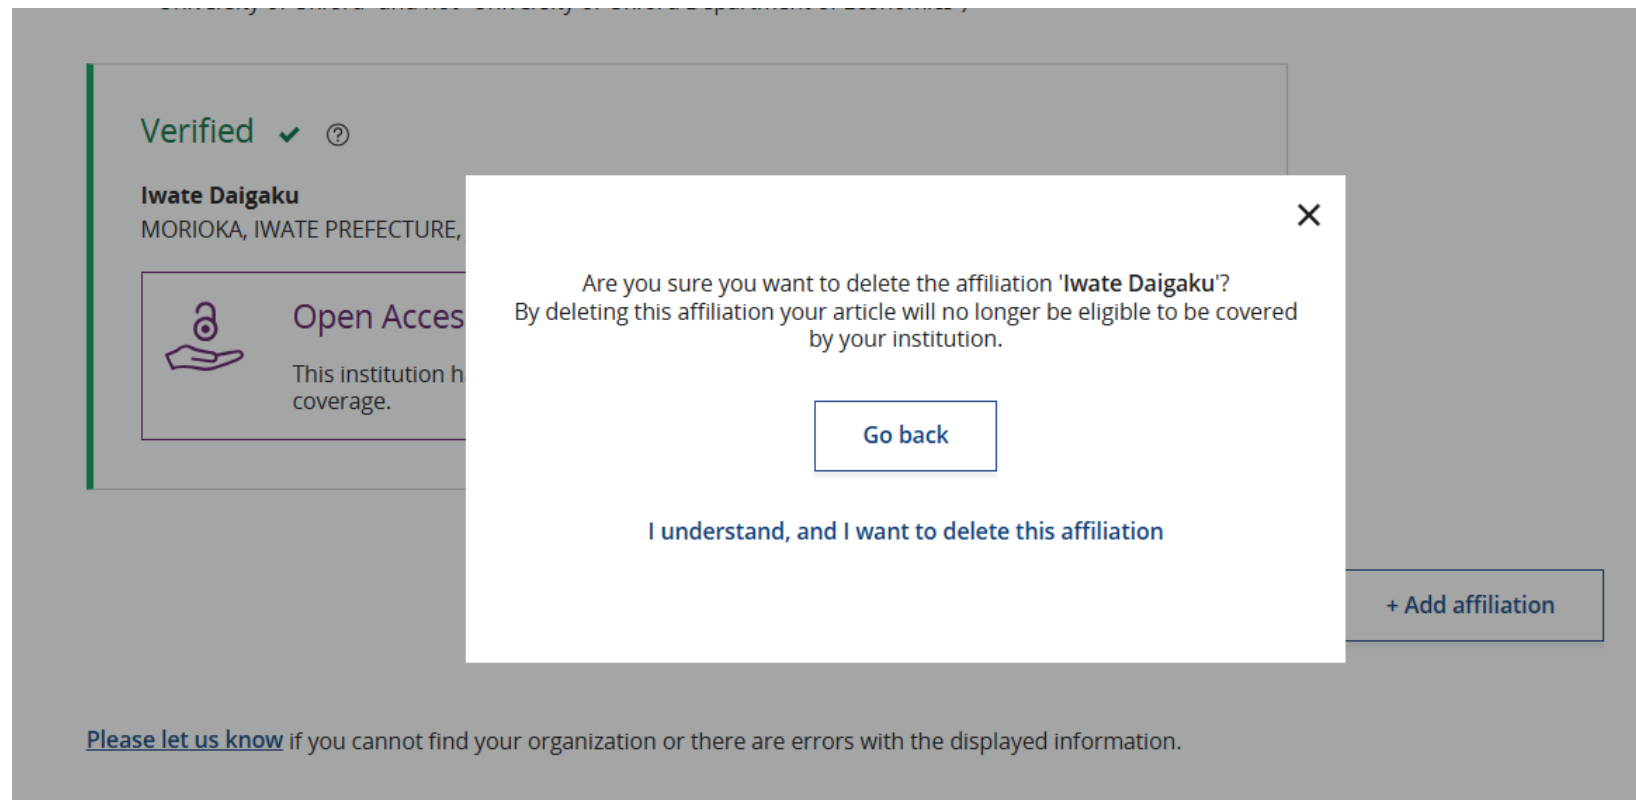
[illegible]

Verified ✔ ?

Iwate Daigaku
MORIOKA, IWATE PREFECTURE, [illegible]

Open Acces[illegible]

This institution h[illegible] coverage.

×

Are you sure you want to delete the affiliation 'Iwate Daigaku'?
By deleting this affiliation your article will no longer be eligible to be covered by your institution.

Go back

I understand, and I want to delete this affiliation

+ Add affiliation

Please let us know if you cannot find your organization or there are errors with the displayed information.